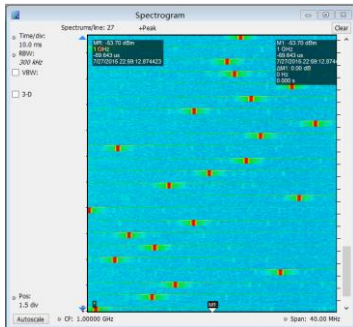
Spectrogram

Spectrums/line: 27

+Peak

Clear

Time/div: 10.0 ms

RBW: 300 kHz

VBW:

3-D

M1: -63.70 dBm
1 GHz
-69.643 us
7/27/2016 22:59:12.874423

M1: -63.70 dBm
1 GHz
-69.643 us
7/27/2016 22:59:12.874
ΔM1: 0.00 dB
0 Hz
0.000 s

Pos: 1.5 div

M1

Autoscale

CF: 1.00000 GHz

Span: 40.00 MHz